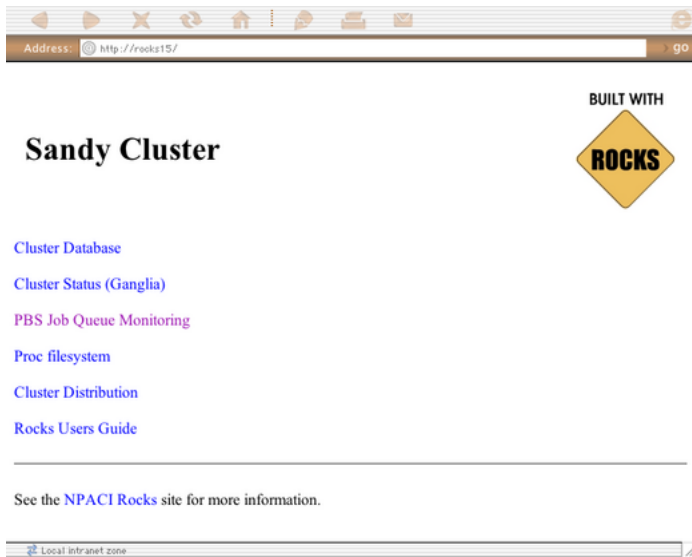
Address: http://rocks15/

go

Sandy Cluster

BUILT WITH

ROCKS

Cluster Database

Cluster Status (Ganglia)

PBS Job Queue Monitoring

Proc filesystem

Cluster Distribution

Rocks Users Guide

See the NPACI Rocks site for more information.

Local intranet zone